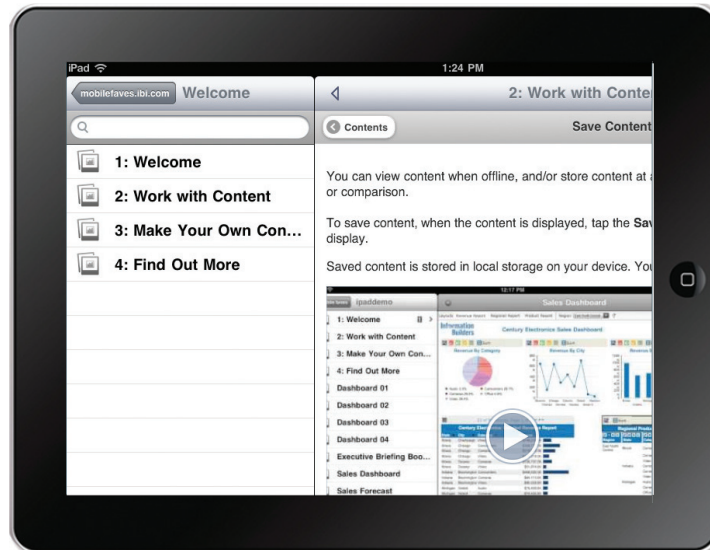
iPad
1:24 PM
mobilefaves.ibi.com
Welcome
1: Welcome
2: Work with Content
3: Make Your Own Con...
4: Find Out More
2: Work with Conte
Contents
Save Content
You can view content when offline, and/or store content at a
or comparison.

To save content, when the content is displayed, tap the Sav
display.

Saved content is stored in local storage on your device. You
12:17 PM
ipaddemo
Sales Dashboard
1: Welcome
2: Work with Content
3: Make Your Own Con...
4: Find Out More
Dashboard 01
Dashboard 02
Dashboard 03
Dashboard 04
Executive Briefing Boo...
Sales Dashboard
Sales Forecast
Information Builders
Century Electronics Sales Dashboard
Revenue By Category
Revenue By City
Century Electronics
Regional Report